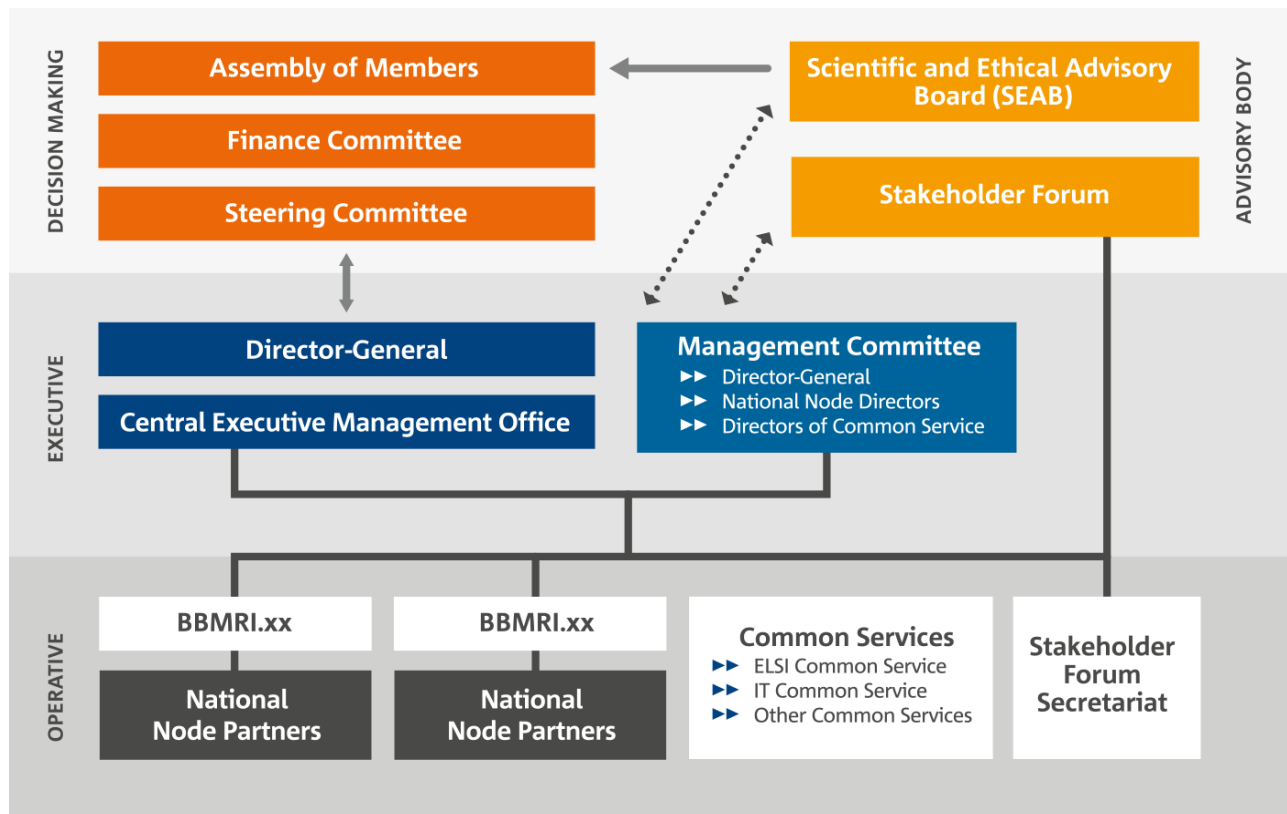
DECISION MAKING

Assembly of Members

Finance Committee

Steering Committee

Scientific and Ethical Advisory Board (SEAB)

Stakeholder Forum

ADVISORY BODY

EXECUTIVE

Director-General

Central Executive Management Office

Management Committee
►► Director-General
►► National Node Directors
►► Directors of Common Service

OPERATIVE

BBMRI.xx

National Node Partners

BBMRI.xx

National Node Partners

Common Services
►► ELSI Common Service
►► IT Common Service
►► Other Common Services

Stakeholder Forum Secretariat